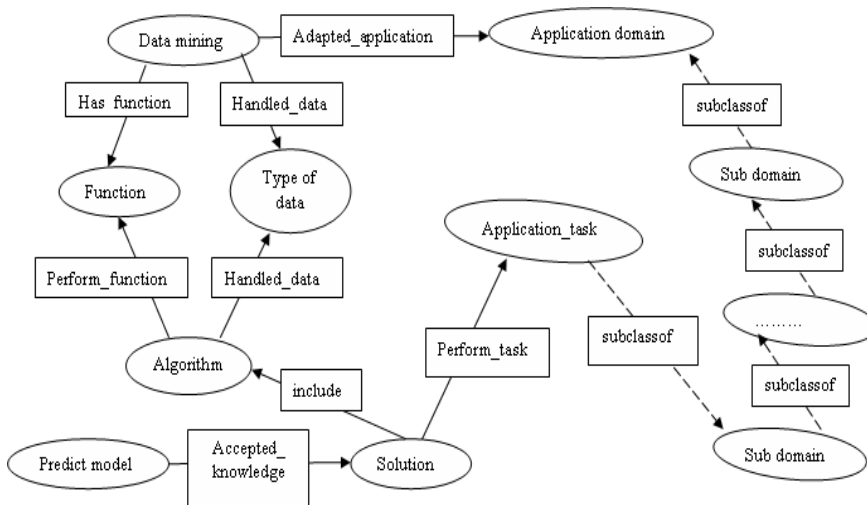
Data mining

Adapted_application

Application domain

Has_function

Handled_data

subclassof

Function

Type of data

Sub domain

Application_task

subclassof

Perform_function

Handled_data

subclassof

………

Perform_task

Algorithm

include

subclassof

Predict model

Accepted_knowledge

Solution

Sub domain